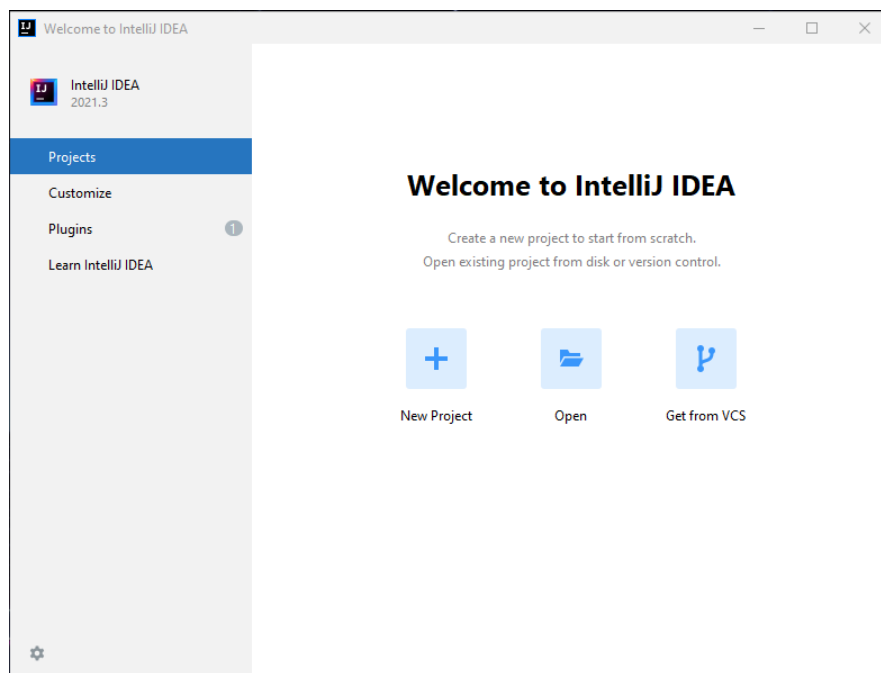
Welcome to IntelliJ IDEA

IntelliJ IDEA
2021.3

Projects
Customize
Plugins 1
Learn IntelliJ IDEA

Welcome to IntelliJ IDEA

Create a new project to start from scratch.
Open existing project from disk or version control.

New Project
Open
Get from VCS